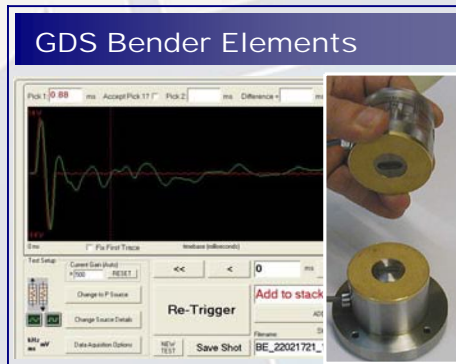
GDS Bender Elements

Pick 1: 0.88 ms Accept Pick 1? Pick 2: ms Difference = ms

0 ms Fix First Trace timebase (milliseconds)

Test Setup

Current Gain (Auto) x 500 RESET

Change to P Source

Change Source Details

Data Aquisition Options

kHz ms mV

<< < 0 ms

Re-Trigger

Add to stack

NEW TEST Save Shot

Filename

BE_22021721_